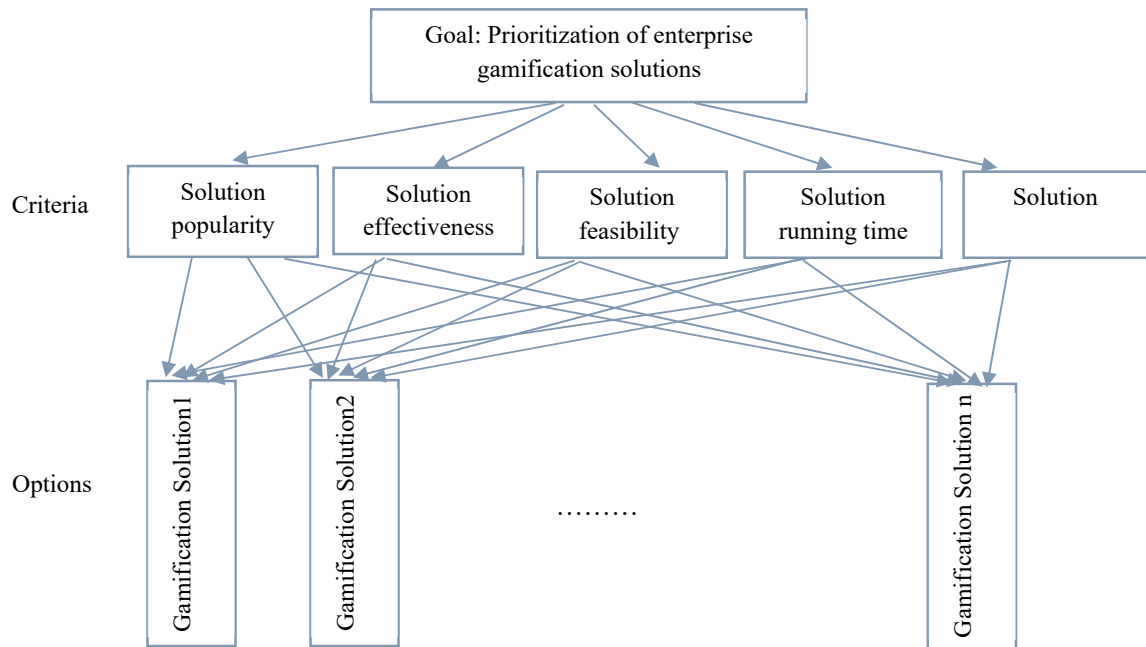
Goal: Prioritization of enterprise gamification solutions

Criteria

Solution popularity

Solution effectiveness

Solution feasibility

Solution running time

Solution

Options

Gamification Solution1

Gamification Solution2

………

Gamification Solution n